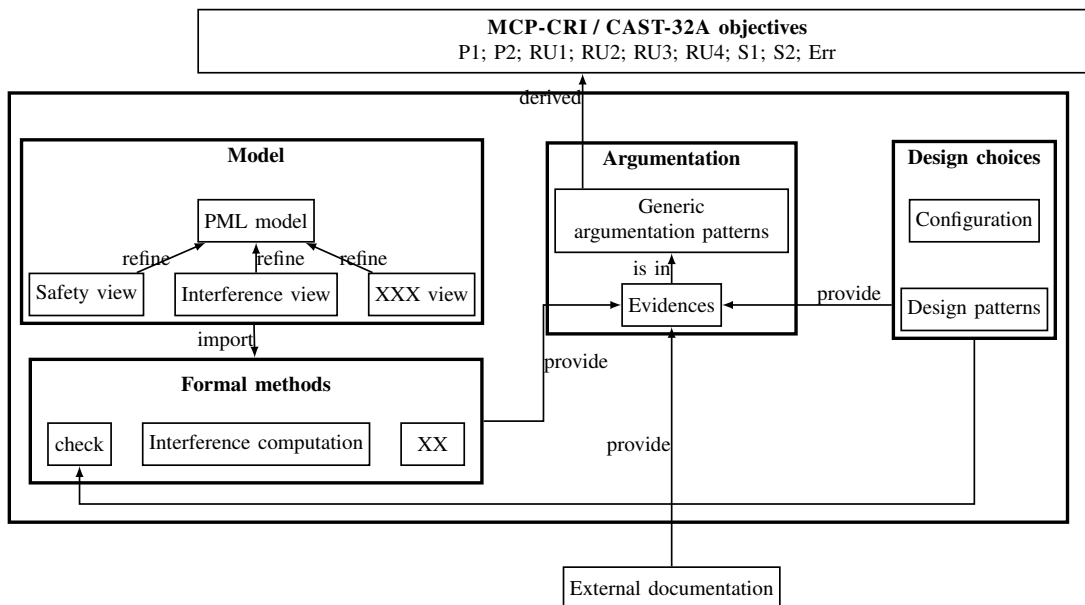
MCP-CRI / CAST-32A objectives
P1; P2; RU1; RU2; RU3; RU4; S1; S2; Err

derived

Model

PML model

refine

refine

refine

Safety view

Interference view

XXX view

import

Formal methods

check

Interference computation

XX

Argumentation

Generic argumentation patterns

is in

Evidences

provide

provide

Design choices

Configuration

provide

Design patterns

External documentation